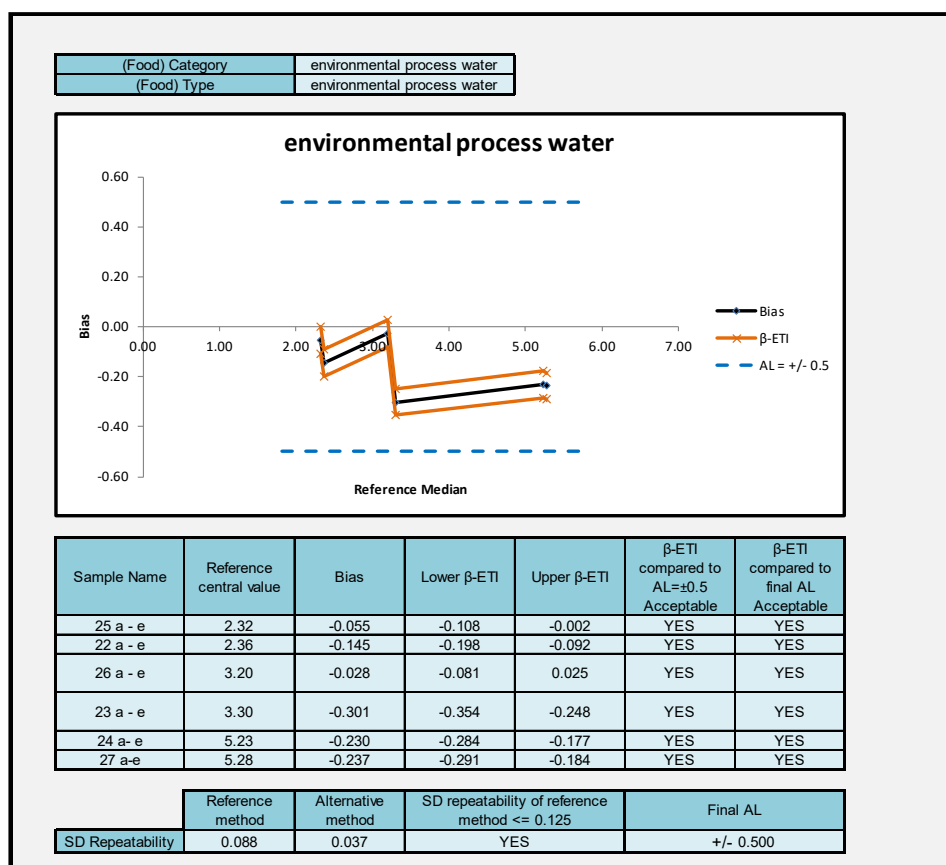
| (Food) Category | environmental process water |
|---|---|
| (Food) Type | environmental process water |

environmental process water

0.60
0.40
0.20
0.00
-0.20
-0.40
-0.60

Bias

0.00 1.00 2.00 3.00 4.00 5.00 6.00 7.00

Reference Median

Bias
β-ETI
AL = +/- 0.5

| Sample Name | Reference central value | Bias | Lower β-ETI | Upper β-ETI | β-ETI compared to AL=±0.5 Acceptable | β-ETI compared to final AL Acceptable |
|---|---|---|---|---|---|---|
| 25 a - e | 2.32 | -0.055 | -0.108 | -0.002 | YES | YES |
| 22 a - e | 2.36 | -0.145 | -0.198 | -0.092 | YES | YES |
| 26 a - e | 3.20 | -0.028 | -0.081 | 0.025 | YES | YES |
| 23 a - e | 3.30 | -0.301 | -0.354 | -0.248 | YES | YES |
| 24 a- e | 5.23 | -0.230 | -0.284 | -0.177 | YES | YES |
| 27 a-e | 5.28 | -0.237 | -0.291 | -0.184 | YES | YES |

| | Reference method | Alternative method | SD repeatability of reference method <= 0.125 | Final AL |
|---|---|---|---|---|
| SD Repeatability | 0.088 | 0.037 | YES | +/- 0.500 |